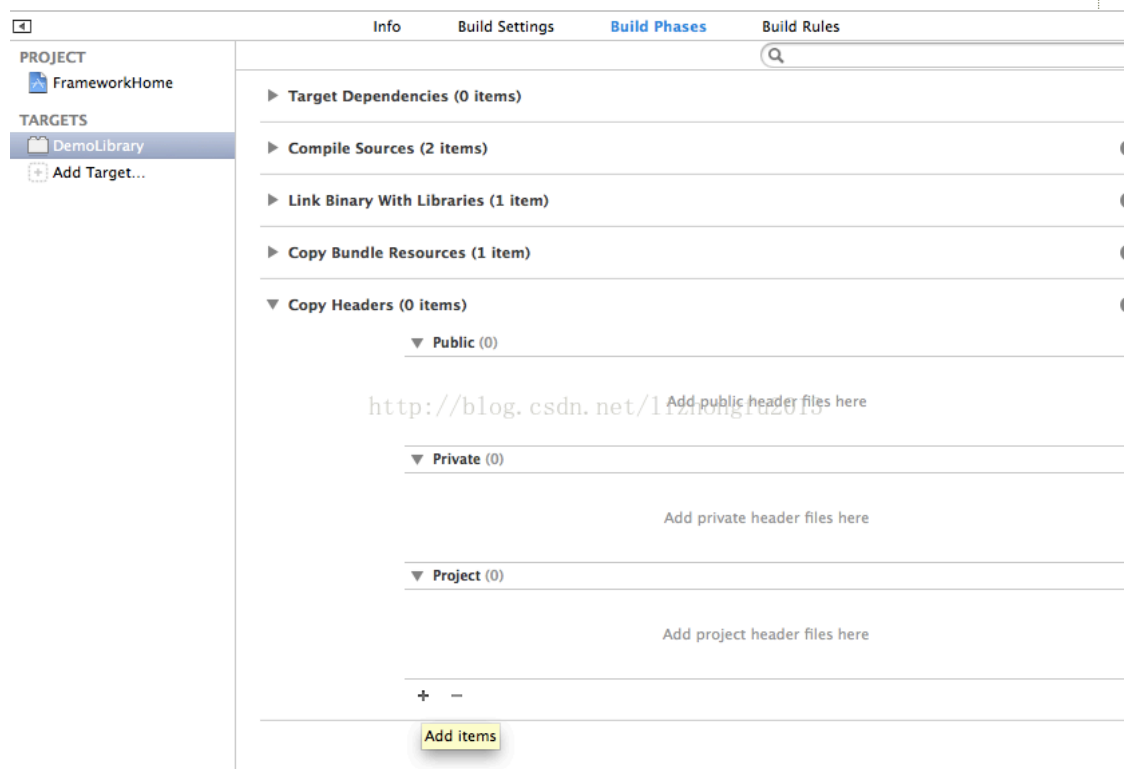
Info Build Settings Build Phases Build Rules

PROJECT
FrameworkHome
TARGETS
DemoLibrary
Add Target...

Target Dependencies (0 items)

Compile Sources (2 items)

Link Binary With Libraries (1 item)

Copy Bundle Resources (1 item)

Copy Headers (0 items)

Public (0)

http://blog.csdn.net/l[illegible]

Add public header files here

Private (0)

Add private header files here

Project (0)

Add project header files here

+ −

Add items